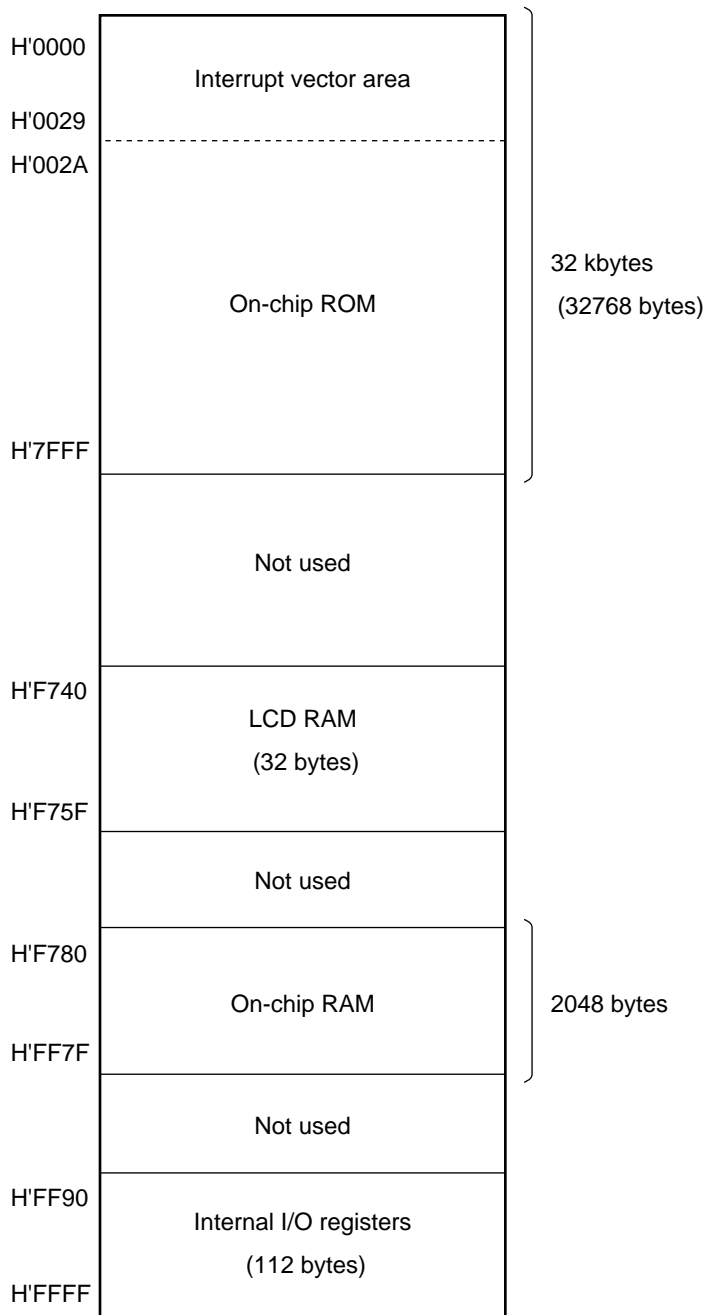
H'0000
Interrupt vector area
H'0029
H'002A
On-chip ROM
32 kbytes
(32768 bytes)
H'7FFF
Not used
H'F740
LCD RAM
(32 bytes)
H'F75F
Not used
H'F780
On-chip RAM
2048 bytes
H'FF7F
Not used
H'FF90
Internal I/O registers
(112 bytes)
H'FFFF